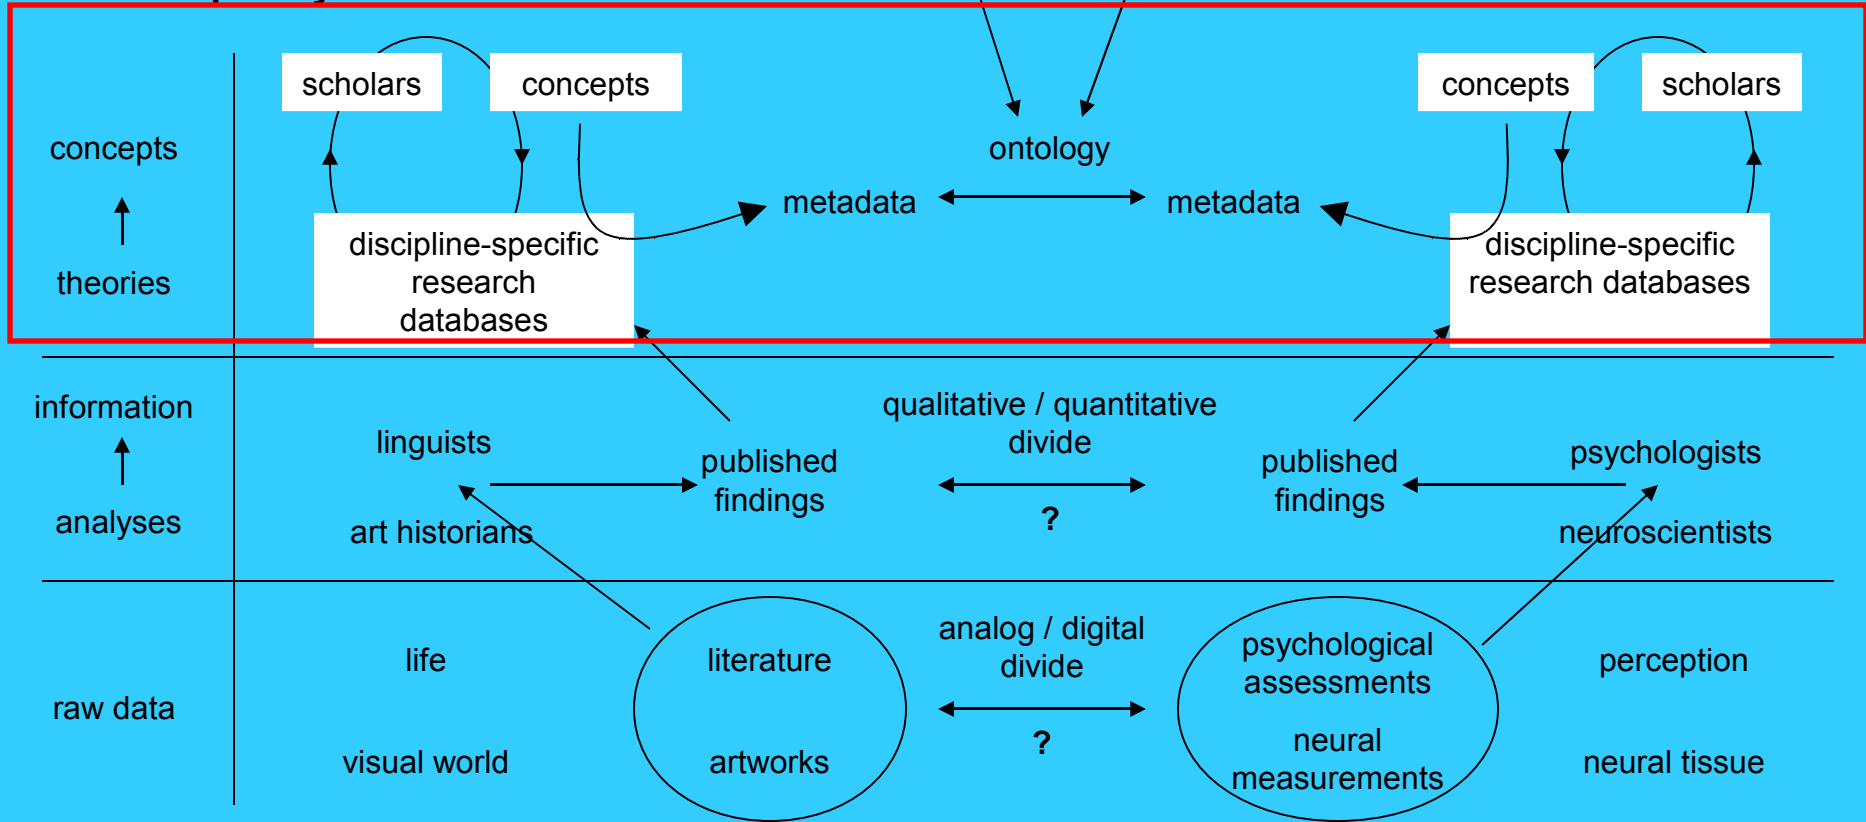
concepts

theories

scholars

concepts

discipline-specific research databases

ontology

metadata

metadata

concepts

scholars

discipline-specific research databases

information

analyses

linguists

art historians

published findings

qualitative / quantitative divide

?

published findings

psychologists

neuroscientists

raw data

life

visual world

literature

artworks

analog / digital divide

?

psychological assessments

neural measurements

perception

neural tissue